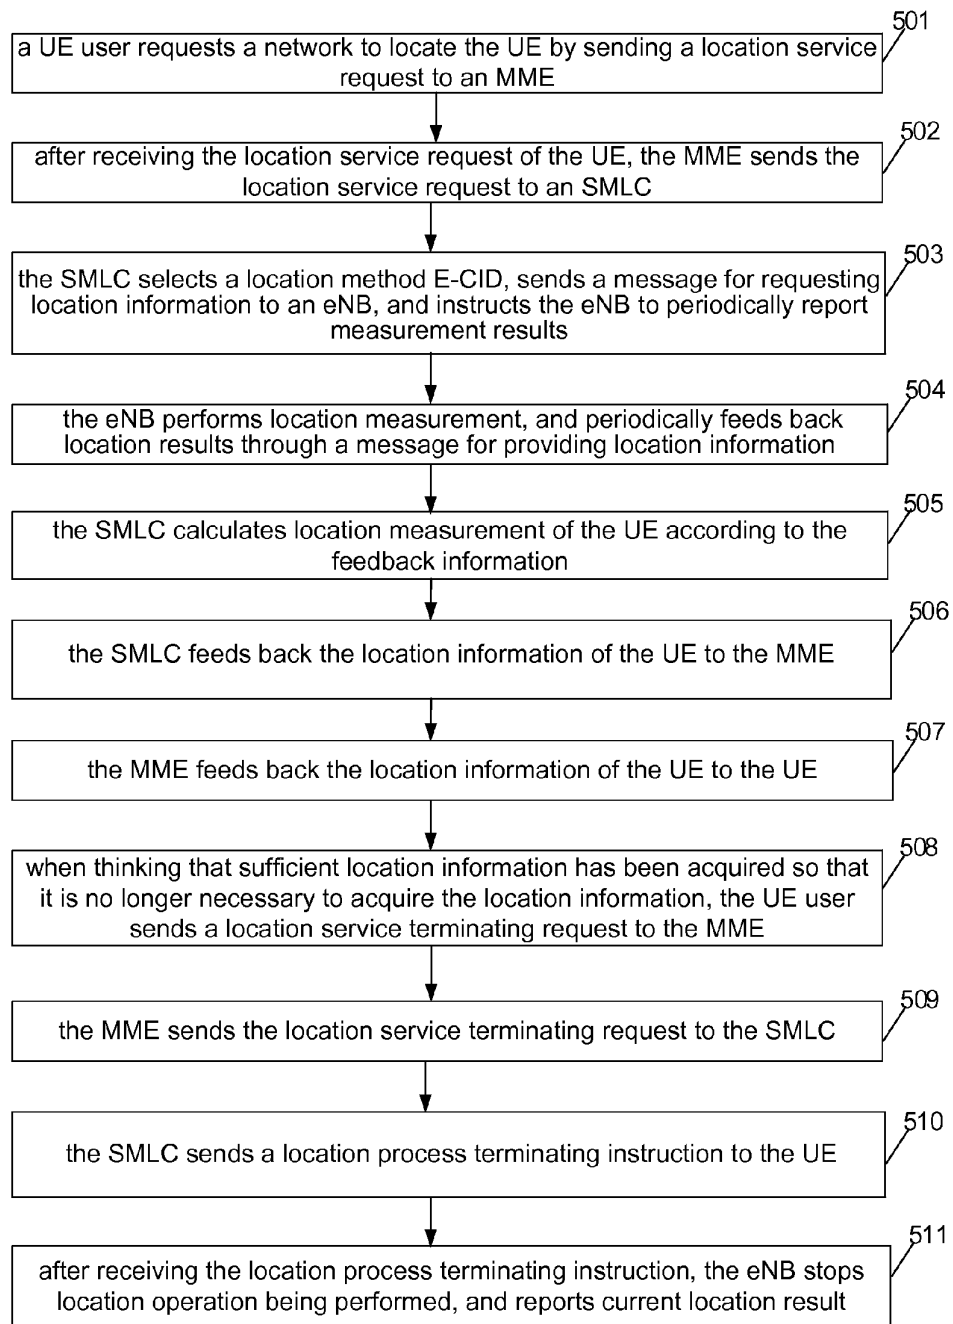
501
a UE user requests a network to locate the UE by sending a location service request to an MME

502
after receiving the location service request of the UE, the MME sends the location service request to an SMLC

503
the SMLC selects a location method E-CID, sends a message for requesting location information to an eNB, and instructs the eNB to periodically report measurement results

504
the eNB performs location measurement, and periodically feeds back location results through a message for providing location information

505
the SMLC calculates location measurement of the UE according to the feedback information

506
the SMLC feeds back the location information of the UE to the MME

507
the MME feeds back the location information of the UE to the UE

508
when thinking that sufficient location information has been acquired so that it is no longer necessary to acquire the location information, the UE user sends a location service terminating request to the MME

509
the MME sends the location service terminating request to the SMLC

510
the SMLC sends a location process terminating instruction to the UE

511
after receiving the location process terminating instruction, the eNB stops location operation being performed, and reports current location result